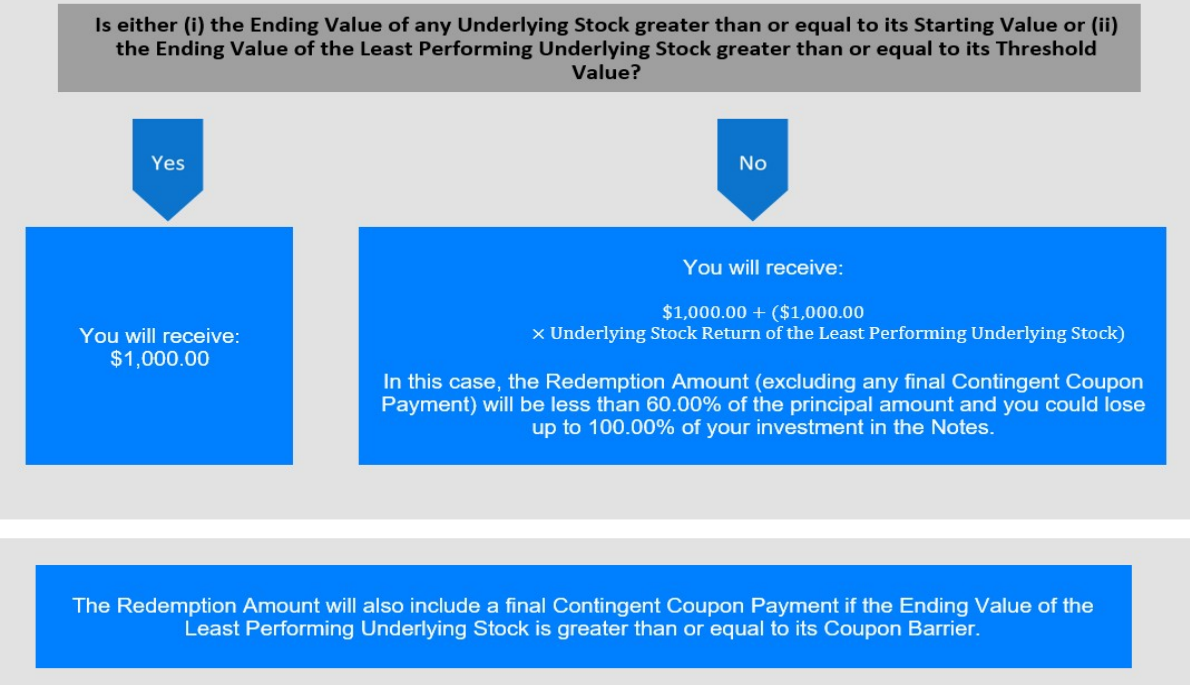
Is either (i) the Ending Value of any Underlying Stock greater than or equal to its Starting Value or (ii) the Ending Value of the Least Performing Underlying Stock greater than or equal to its Threshold Value?

Yes

No

You will receive:
$1,000.00

You will receive:

$\$1,000.00 + (\$1,000.00 \times \text{Underlying Stock Return of the Least Performing Underlying Stock})$

In this case, the Redemption Amount (excluding any final Contingent Coupon Payment) will be less than 60.00% of the principal amount and you could lose up to 100.00% of your investment in the Notes.

The Redemption Amount will also include a final Contingent Coupon Payment if the Ending Value of the Least Performing Underlying Stock is greater than or equal to its Coupon Barrier.